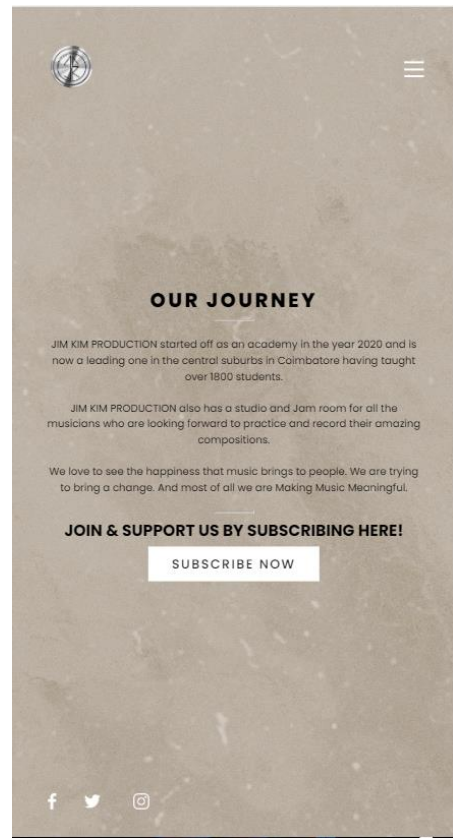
OUR JOURNEY

JIM KIM PRODUCTION started off as an academy in the year 2020 and is now a leading one in the central suburbs in Coimbatore having taught over 1800 students.

JIM KIM PRODUCTION also has a studio and Jam room for all the musicians who are looking forward to practice and record their amazing compositions.

We love to see the happiness that music brings to people. We are trying to bring a change. And most of all we are Making Music Meaningful.

JOIN & SUPPORT US BY SUBSCRIBING HERE!

SUBSCRIBE NOW